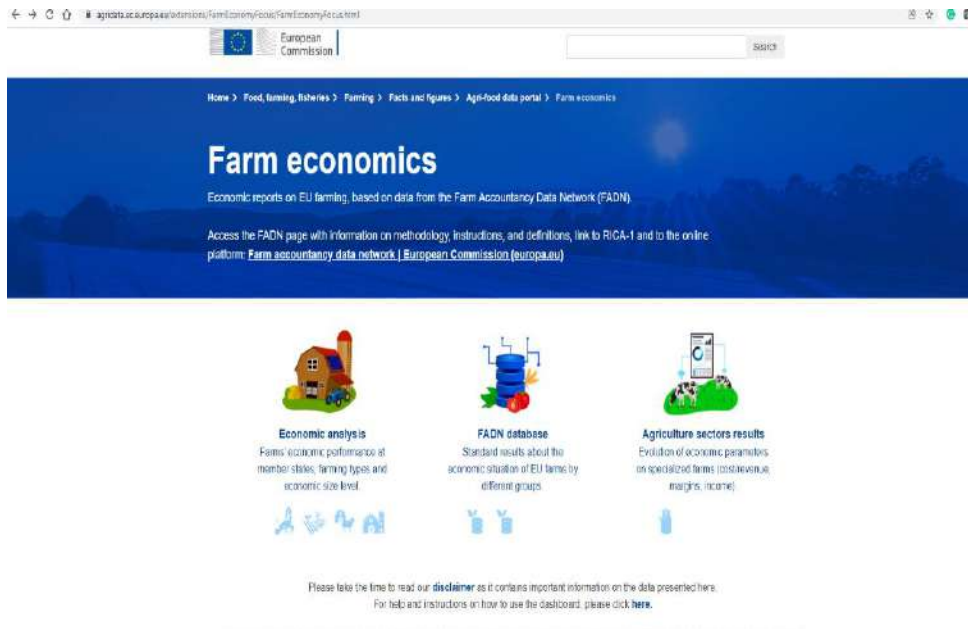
agridata.ec.europa.eu/extensions/FarmEconomyFocus/FarmEconomyFocus.html

European Commission

Search

Home > Food, farming, fisheries > Farming > Facts and figures > Agri-food data portal > Farm economics

Farm economics

Economic reports on EU farming, based on data from the Farm Accountancy Data Network (FADN).

Access the FADN page with information on methodology, instructions, and definitions, link to RICA-1 and to the online platform: Farm accountancy data network | European Commission (europa.eu)

Economic analysis
Farms' economic performance at member states, farming types and economic size level.

FADN database
Standard results about the economic situation of EU farms by different groups.

Agriculture sectors results
Evolution of economic parameters on specialized farms (cost/revenue, margins, income).

Please take the time to read our disclaimer as it contains important information on the data presented here.
For help and instructions on how to use the dashboard, please click here.